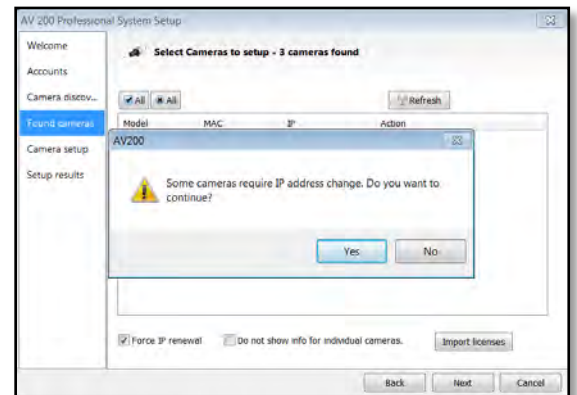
AV 200 Professional System Setup

Welcome
Accounts
Camera discov...
Found cameras
Camera setup
Setup results

Select Cameras to setup - 3 cameras found

All
All
Refresh

| Model | MAC | IP | Action |
|---|---|---|---|

AV200

Some cameras require IP address change. Do you want to continue?

Yes
No

Force IP renewal
Do not show info for individual cameras.
Import licenses

Back
Next
Cancel